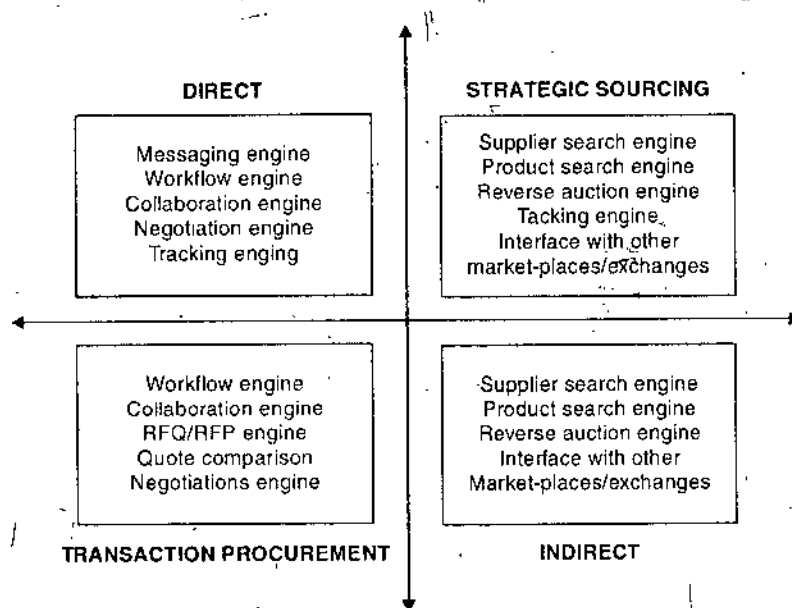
DIRECT

Messaging engine
Workflow engine
Collaboration engine
Negotiation engine
Tracking enging

STRATEGIC SOURCING

Supplier search engine
Product search engine
Reverse auction engine
Tacking engine
Interface with other
market-places/exchanges

Workflow engine
Collaboration engine
RFQ/RFP engine
Quote comparison
Negotiations engine

TRANSACTION PROCUREMENT

Supplier search engine
Product search engine
Reverse auction engine
Interface with other
Market-places/exchanges

INDIRECT